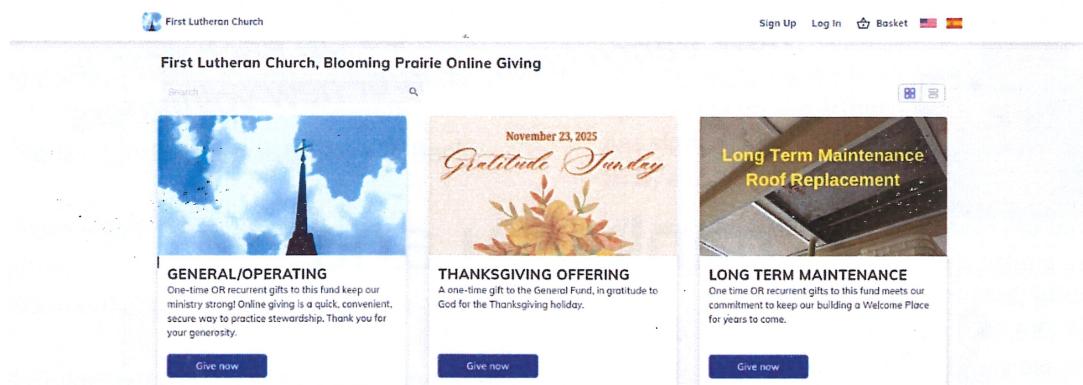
First Lutheran Church

Sign Up Log In Basket

First Lutheran Church, Blooming Prairie Online Giving

Search

November 23, 2025
Gratitude Sunday

Long Term Maintenance
Roof Replacement

GENERAL/OPERATING
One-time OR recurrent gifts to this fund keep our ministry strong! Online giving is a quick, convenient, secure way to practice stewardship. Thank you for your generosity.

Give now

THANKSGIVING OFFERING
A one-time gift to the General Fund, in gratitude to God for the Thanksgiving holiday.

Give now

LONG TERM MAINTENANCE
One time OR recurrent gifts to this fund meets our commitment to keep our building a Welcome Place for years to come.

Give now